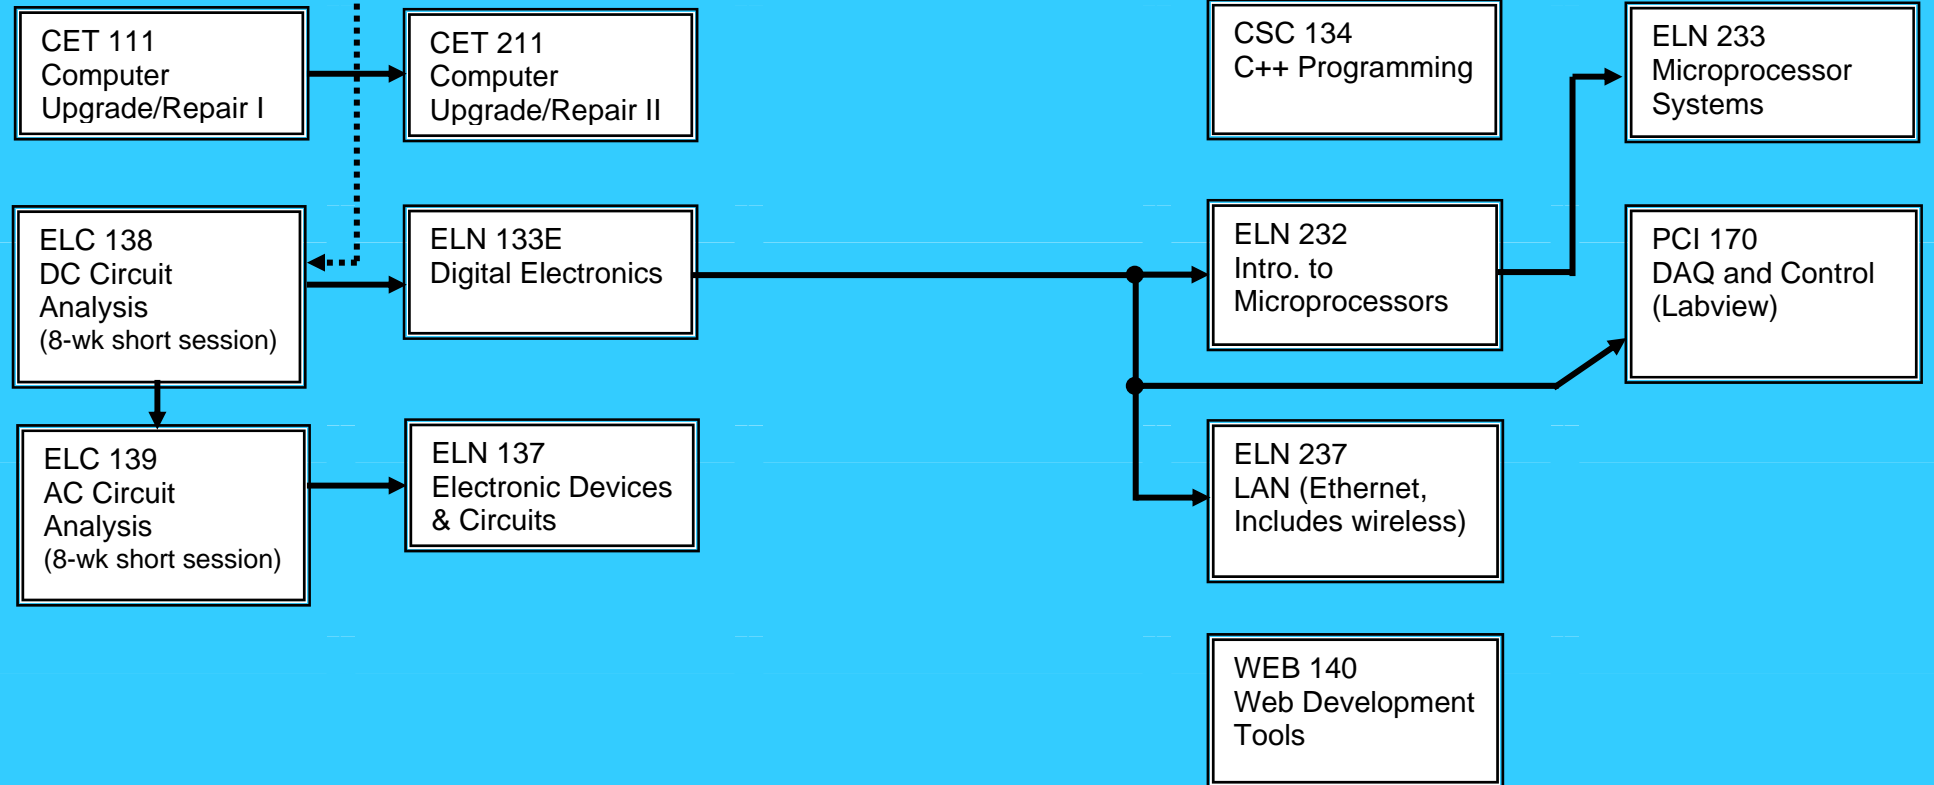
CET 111
Computer
Upgrade/Repair I

CET 211
Computer
Upgrade/Repair II

CSC 134
C++ Programming

ELN 233
Microprocessor
Systems

ELC 138
DC Circuit
Analysis
(8-wk short session)

ELN 133E
Digital Electronics

ELN 232
Intro. to
Microprocessors

PCI 170
DAQ and Control
(Labview)

ELC 139
AC Circuit
Analysis
(8-wk short session)

ELN 137
Electronic Devices
& Circuits

ELN 237
LAN (Ethernet,
Includes wireless)

WEB 140
Web Development
Tools